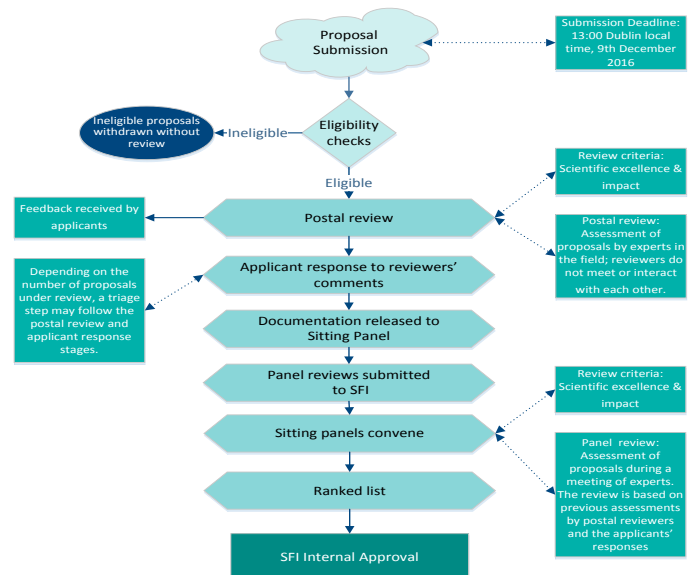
Proposal Submission

Submission Deadline: 13:00 Dublin local time, 9th December 2016

Ineligible proposals withdrawn without review

Ineligible

Eligibility checks

Eligible

Review criteria: Scientific excellence & impact

Feedback received by applicants

Postal review

Postal review: Assessment of proposals by experts in the field; reviewers do not meet or interact with each other.

Depending on the number of proposals under review, a triage step may follow the postal review and applicant response stages.

Applicant response to reviewers' comments

Documentation released to Sitting Panel

Panel reviews submitted to SFI

Review criteria: Scientific excellence & impact

Sitting panels convene

Panel review: Assessment of proposals during a meeting of experts. The review is based on previous assessments by postal reviewers and the applicants' responses

Ranked list

SFI Internal Approval